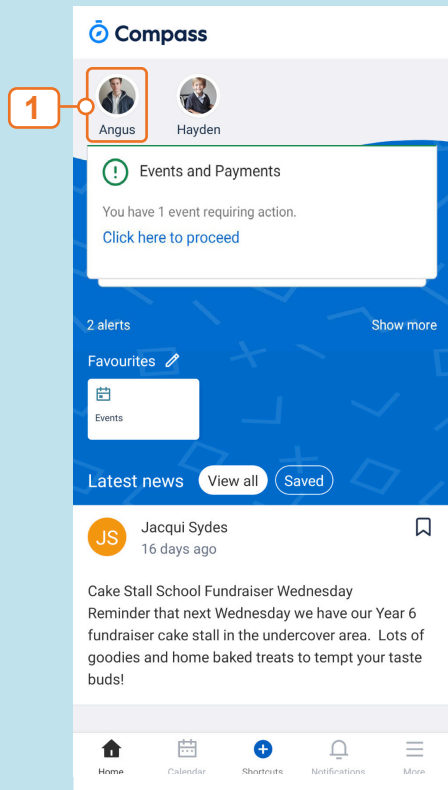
Compass

1

Angus

Hayden

Events and Payments

You have 1 event requiring action.

Click here to proceed

2 alerts

Show more

Favourites

Events

Latest news

View all

Saved

JS

Jacqui Sydes

16 days ago

Cake Stall School Fundraiser Wednesday
Reminder that next Wednesday we have our Year 6 fundraiser cake stall in the undercover area. Lots of goodies and home baked treats to tempt your taste buds!

Home

Calendar

Shortcuts

Notifications

More